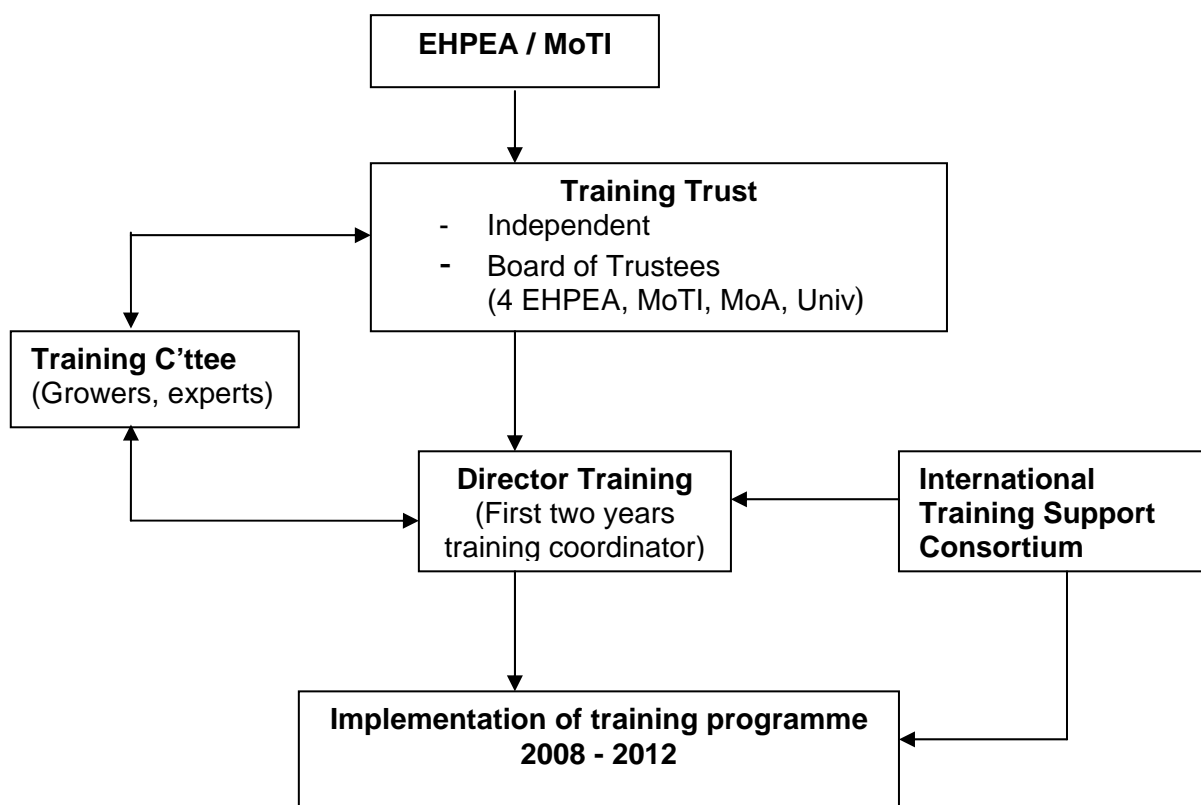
**EHPEA / MoTI**

**Training Trust**
- Independent
- Board of Trustees (4 EHPEA, MoTI, MoA, Univ)

**Training C'ttee**
(Growers, experts)

**Director Training**
(First two years training coordinator)

**International Training Support Consortium**

**Implementation of training programme 2008 - 2012**